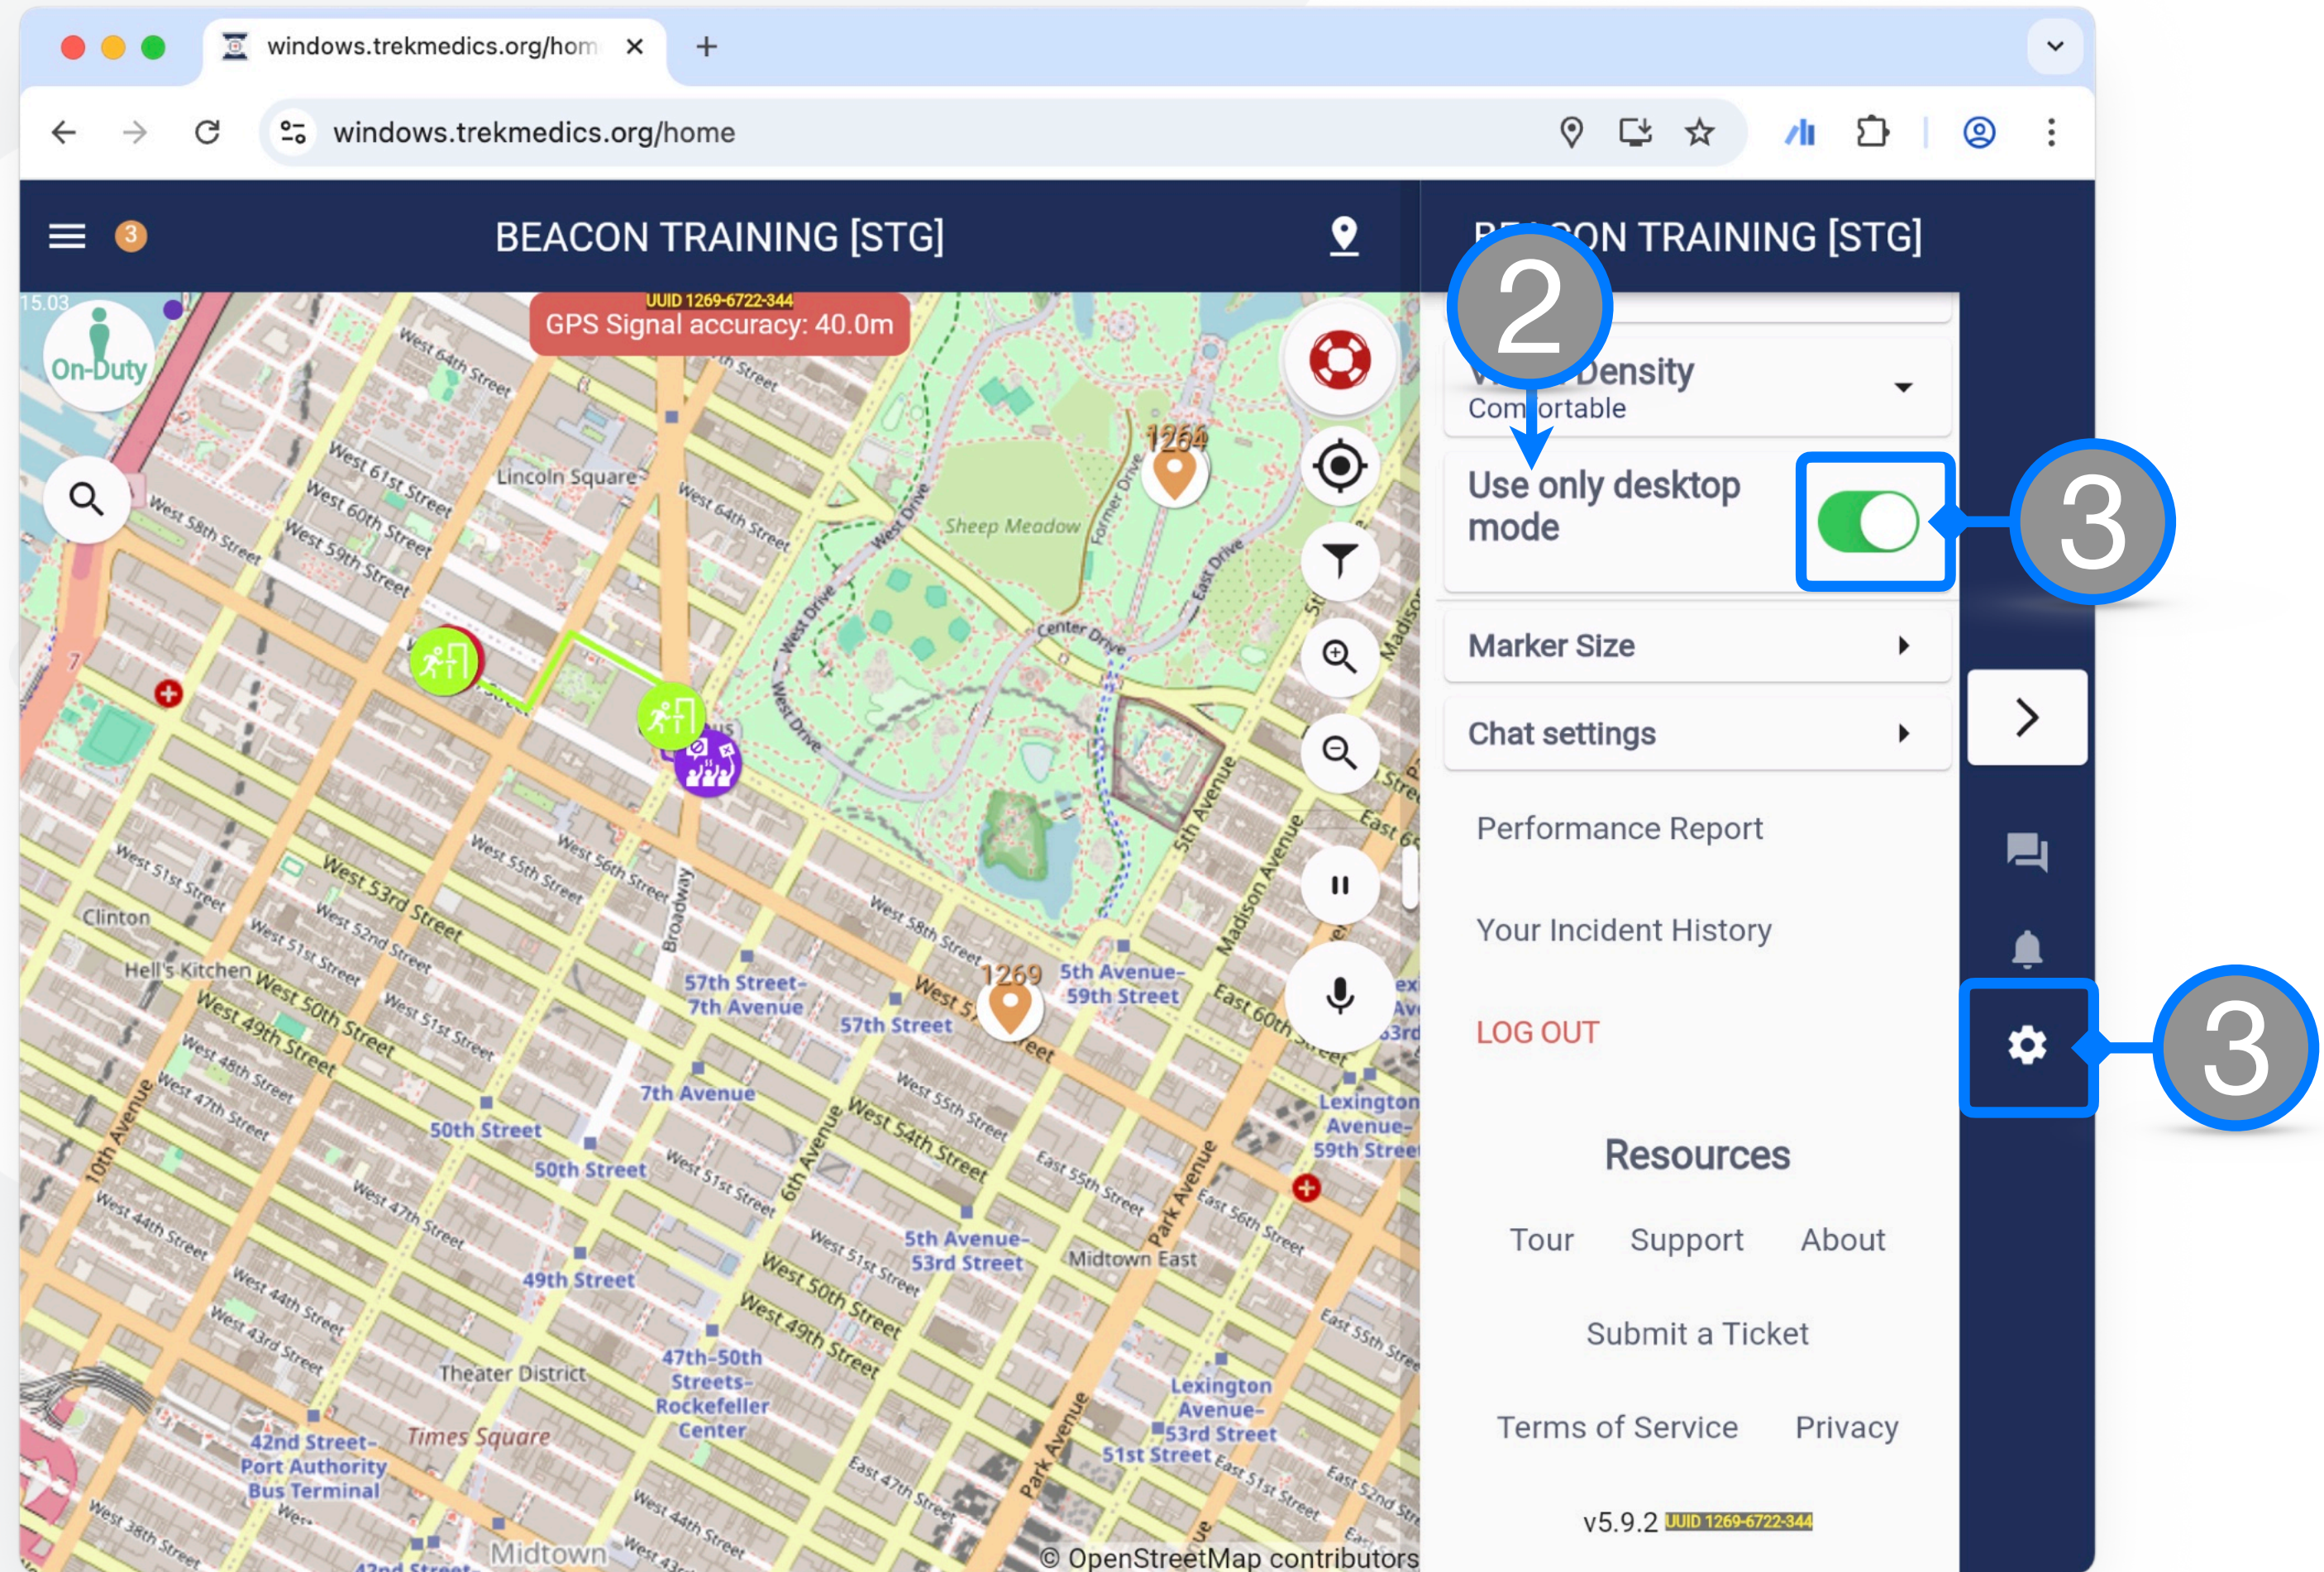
windows.trekmedics.org/hom ×

windows.trekmedics.org/home

3 BEACON TRAINING [STG]

BEACON TRAINING [STG]

15.03

On-Duty

UUID 1269-6722-344

GPS Signal accuracy: 40.0m

1264

1269

2

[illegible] Density
Com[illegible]ortable

Use only desktop mode

3

Marker Size

Chat settings

Performance Report

Your Incident History

LOG OUT

3

Resources

Tour Support About

Submit a Ticket

Terms of Service Privacy

v5.9.2 UUID 1269-6722-344

West 64th Street Lincoln Square West 61st Street West 60th Street West 59th Street West 58th Street Sheep Meadow West Drive Center Drive East Drive West 55th Street West 56th Street West 53rd Street West 52nd Street West 51st Street Clinton Hell's Kitchen West 50th Street West 49th Street West 48th Street West 47th Street West 44th Street West 43rd Street Broadway 57th Street-7th Avenue 57th Street 5th Avenue-59th Street 7th Avenue 50th Street 49th Street 5th Avenue-53rd Street West 54th Street 6th Avenue Madison Avenue 5th Avenue Park Avenue East 60th Street East 55th Street East 56th Street Lexington Avenue-59th Street Midtown East Theater District 47th-50th Streets-Rockefeller Center Times Square 42nd Street-Port Authority Bus Terminal Lexington Avenue-53rd Street 51st Street 10th Avenue Midtown West 38th Street East 47th Street West 44th Street East 51st Street East 52nd Street East 53th Street

© OpenStreetMap contributors